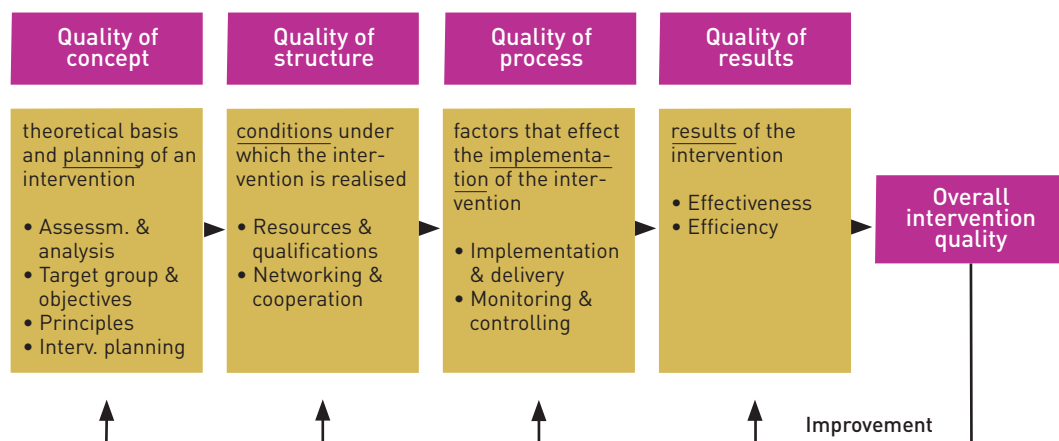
Quality of concept

Quality of structure

Quality of process

Quality of results

theoretical basis and planning of an intervention

• Assessm. & analysis
• Target group & objectives
• Principles
• Interv. planning

conditions under which the intervention is realised

• Resources & qualifications
• Networking & cooperation

factors that effect the implementation of the intervention

• Implementation & delivery
• Monitoring & controlling

results of the intervention

• Effectiveness
• Efficiency

Overall intervention quality

Improvement